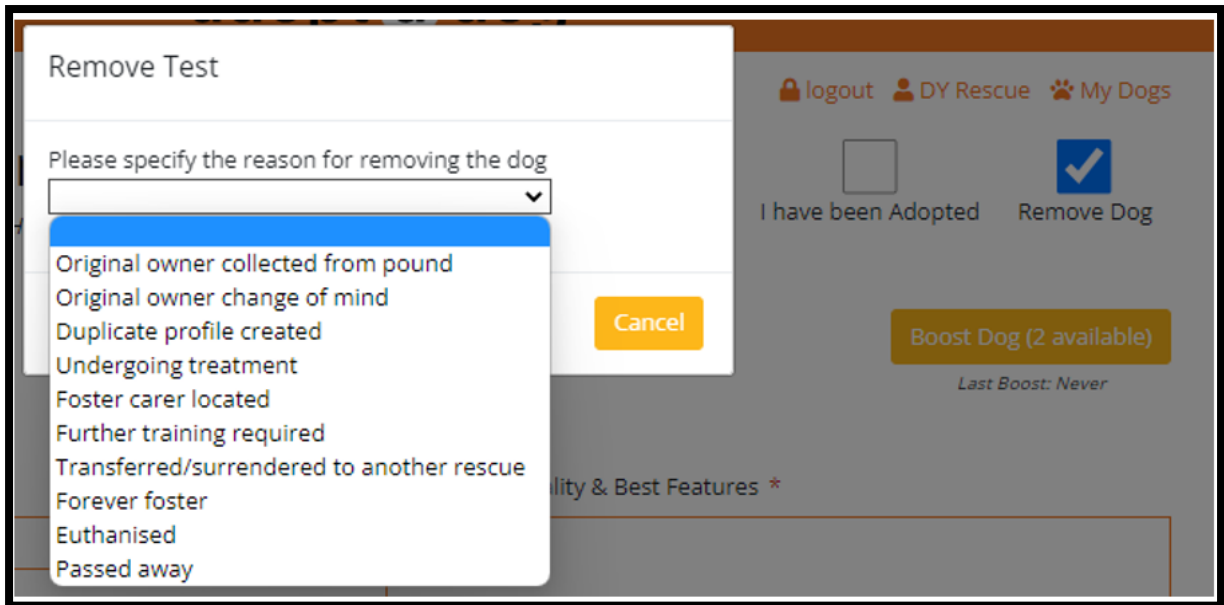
Remove Test

Please specify the reason for removing the dog

Original owner collected from pound
Original owner change of mind
Duplicate profile created
Undergoing treatment
Foster carer located
Further training required
Transferred/surrendered to another rescue
Forever foster
Euthanised
Passed away

Cancel

logout DY Rescue My Dogs

I have been Adopted Remove Dog

Boost Dog (2 available)

Last Boost: Never

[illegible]lity & Best Features *